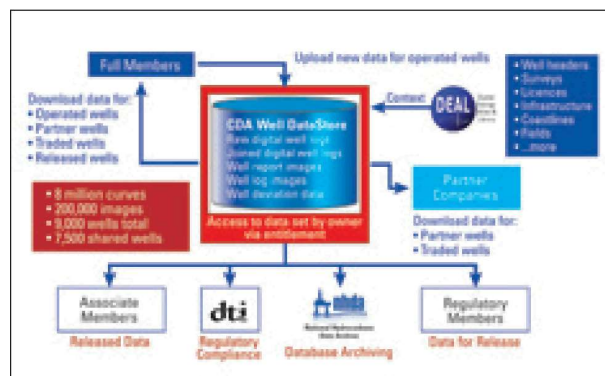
Full Members

Upload new data for operated wells

Download data for:
• Operated wells
• Partner wells
• Traded wells
• Released wells

Context

DEAL

• Well headers
• Surveys
• Licences
• Infrastructure
• Coastlines
• Fields
• ...more

CDA Well DataStore
Raw digital well logs
Joined digital well logs
Well report images
Well log images
Well deviation data

Access to data set by owner via entitlement

• 8 million curves
• 200,000 images
• 9,000 wells total
• 7,500 shared wells

Partner Companies

Download data for:
• Partner wells
• Traded wells

Associate Members
Released Data

dti
Regulatory Compliance

nhda
National Hydrocarbons Data Archive
Database Archiving

Regulatory Members
Data for Release